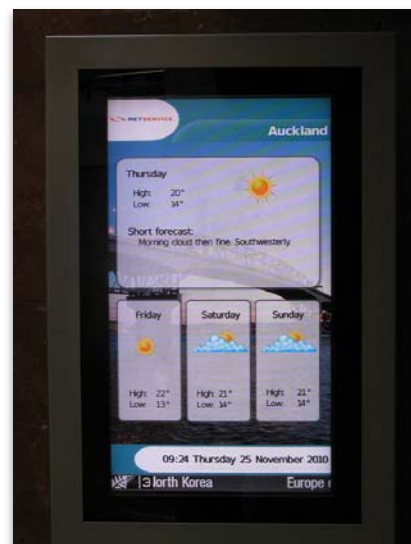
METSERVICE

Auckland

Thursday

High: 20°
Low: 14°

Short forecast:
Morning cloud then fine. Southwesterly.

Friday

High: 22°
Low: 13°

Saturday

High: 21°
Low: 14°

Sunday

High: 21°
Low: 14°

09:24 Thursday 25 November 2010

3 lorth Korea

Europe